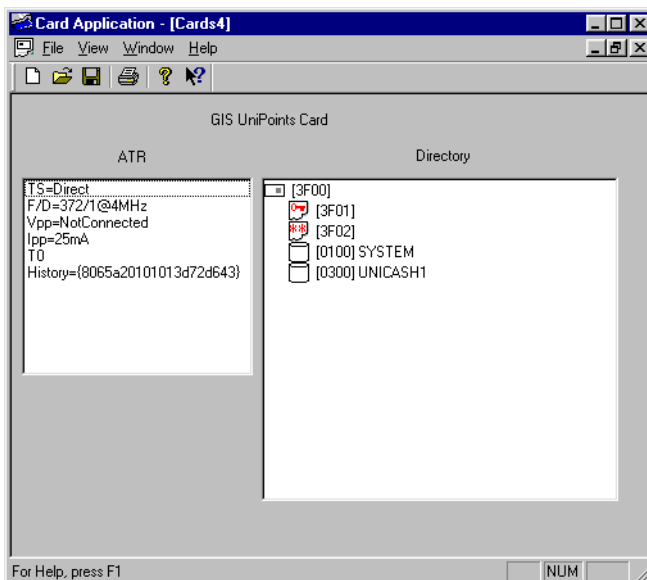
Card Application - [Cards4]

File View Window Help

GIS UniPoints Card

ATR

Directory

TS=Direct
F/D=372/1@4MHz
Vpp=NotConnected
Ipp=25mA
T0
History={8065a20101013d72d643}

[3F00]
[3F01]
[3F02]
[0100] SYSTEM
[0300] UNICASH1

For Help, press F1

NUM